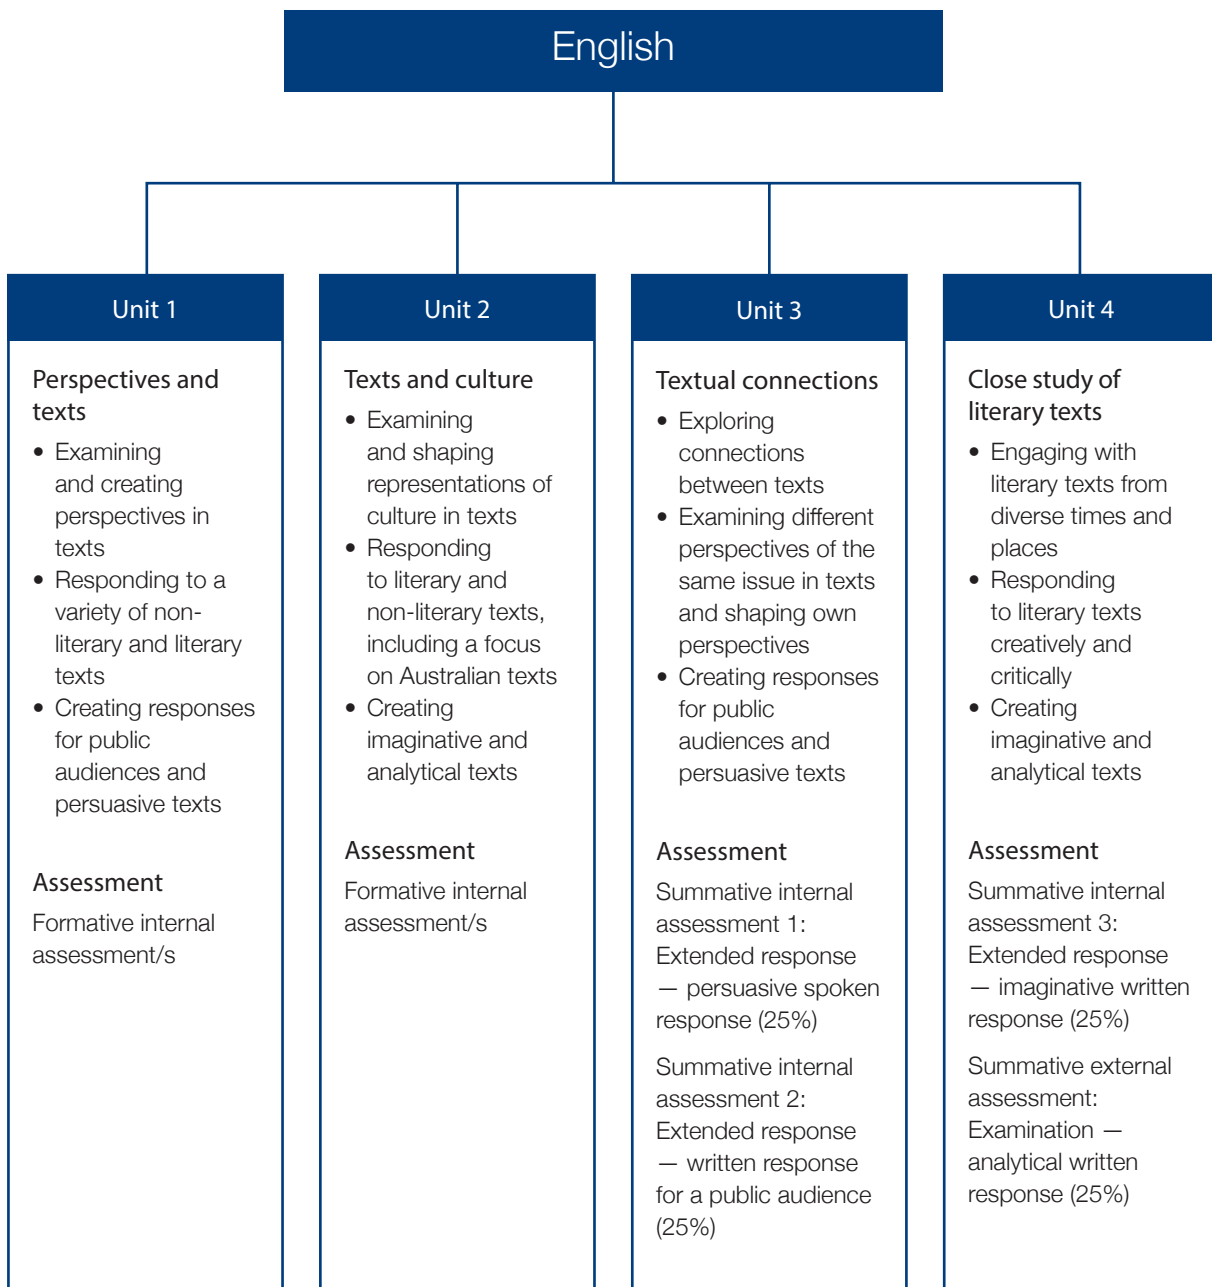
English

Unit 1

Perspectives and texts

- Examining and creating perspectives in texts
- Responding to a variety of non-literary and literary texts
- Creating responses for public audiences and persuasive texts

Assessment

Formative internal assessment/s

Unit 2

Texts and culture

- Examining and shaping representations of culture in texts
- Responding to literary and non-literary texts, including a focus on Australian texts
- Creating imaginative and analytical texts

Assessment

Formative internal assessment/s

Unit 3

Textual connections

- Exploring connections between texts
- Examining different perspectives of the same issue in texts and shaping own perspectives
- Creating responses for public audiences and persuasive texts

Assessment

Summative internal assessment 1: Extended response — persuasive spoken response (25%)

Summative internal assessment 2: Extended response — written response for a public audience (25%)

Unit 4

Close study of literary texts

- Engaging with literary texts from diverse times and places
- Responding to literary texts creatively and critically
- Creating imaginative and analytical texts

Assessment

Summative internal assessment 3: Extended response — imaginative written response (25%)

Summative external assessment: Examination — analytical written response (25%)